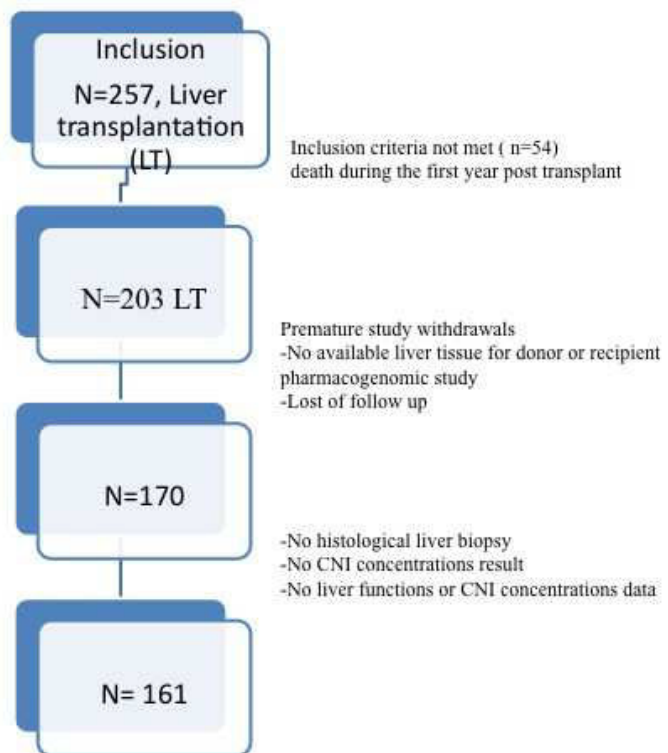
Inclusion
N=257, Liver transplantation (LT)

Inclusion criteria not met ( n=54)
death during the first year post transplant

N=203 LT

Premature study withdrawals
-No available liver tissue for donor or recipient pharmacogenomic study
-Lost of follow up

N=170

-No histological liver biopsy
-No CNI concentrations result
-No liver functions or CNI concentrations data

N= 161